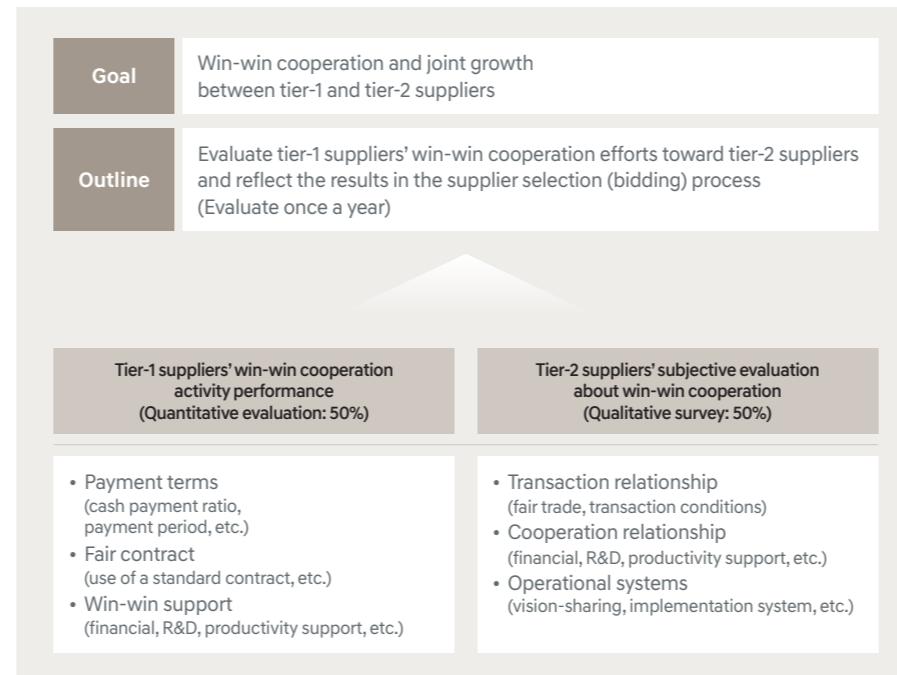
Goal

Win-win cooperation and joint growth between tier-1 and tier-2 suppliers

Outline

Evaluate tier-1 suppliers' win-win cooperation efforts toward tier-2 suppliers and reflect the results in the supplier selection (bidding) process (Evaluate once a year)

Tier-1 suppliers' win-win cooperation activity performance (Quantitative evaluation: 50%)

• Payment terms (cash payment ratio, payment period, etc.)
• Fair contract (use of a standard contract, etc.)
• Win-win support (financial, R&D, productivity support, etc.)

Tier-2 suppliers' subjective evaluation about win-win cooperation (Qualitative survey: 50%)

• Transaction relationship (fair trade, transaction conditions)
• Cooperation relationship (financial, R&D, productivity support, etc.)
• Operational systems (vision-sharing, implementation system, etc.)